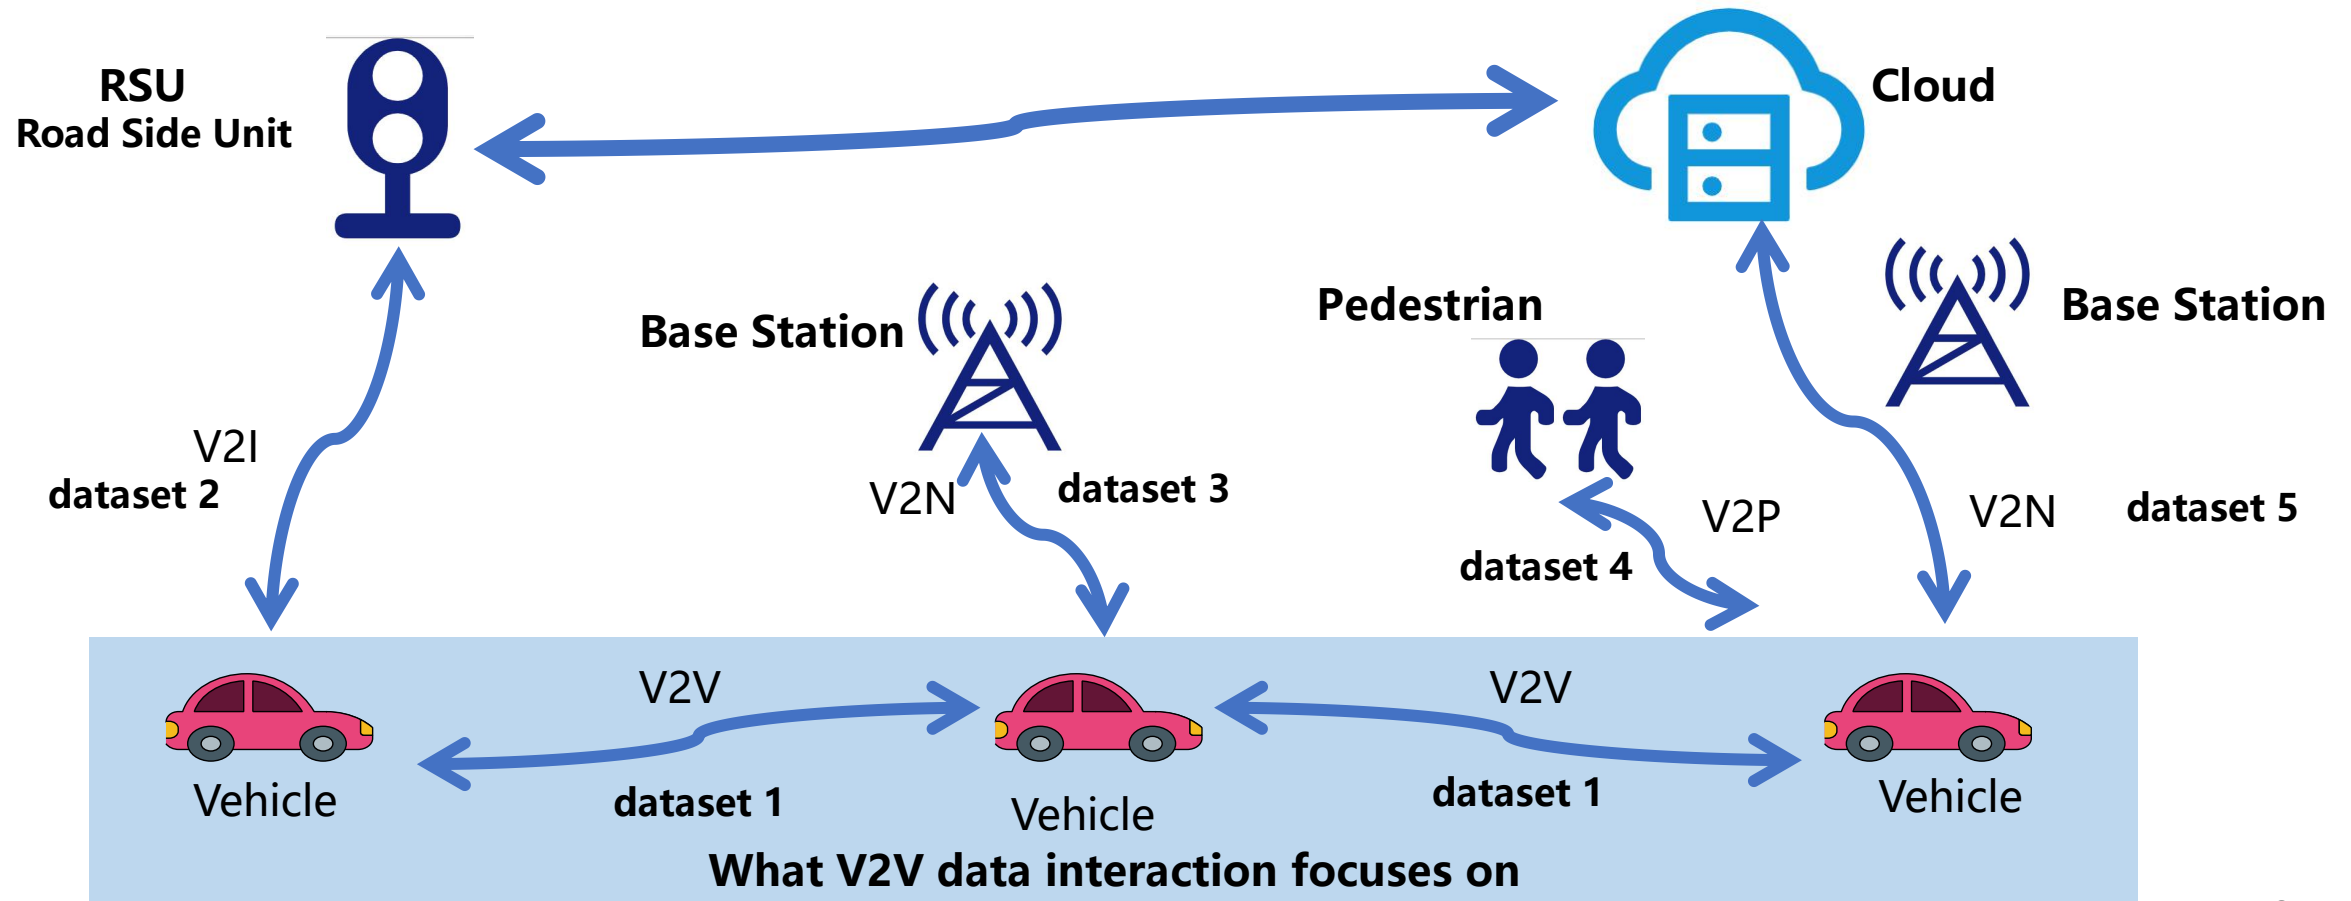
RSU
Road Side Unit

Cloud

Base Station

Pedestrian

Base Station

V2I
dataset 2

V2N

dataset 3

V2P

dataset 4

V2N

dataset 5

V2V

V2V

Vehicle

dataset 1

Vehicle

dataset 1

Vehicle

What V2V data interaction focuses on